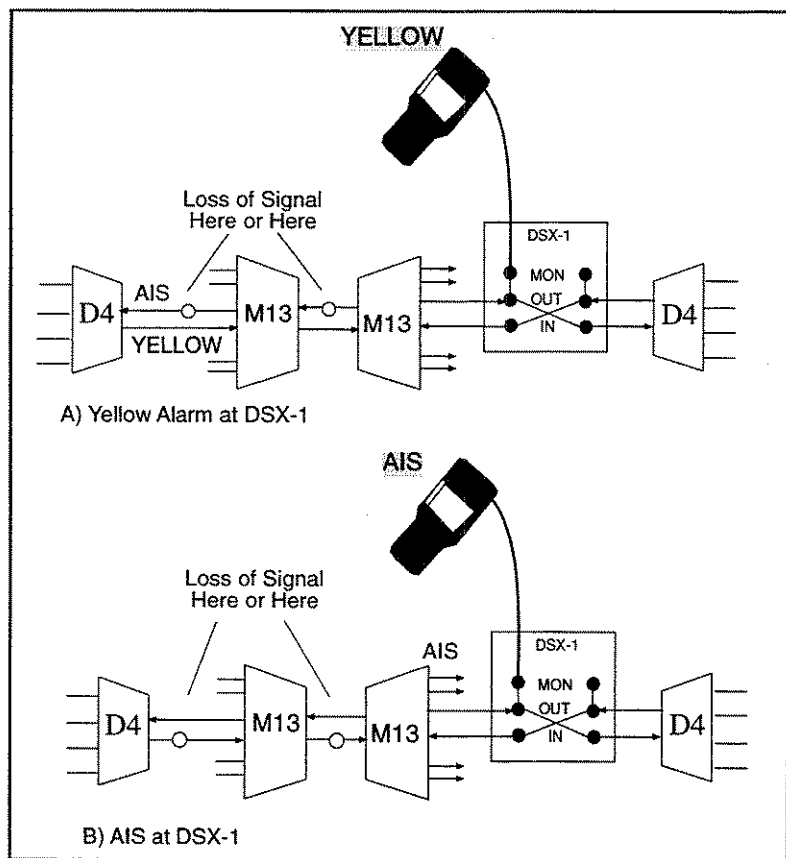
YELLOW

Loss of Signal
Here or Here

DSX-1

MON
OUT
IN

AIS

D4

M13

YELLOW

M13

D4

A) Yellow Alarm at DSX-1

AIS

Loss of Signal
Here or Here

AIS

DSX-1

MON
OUT
IN

D4

M13

M13

D4

B) AIS at DSX-1